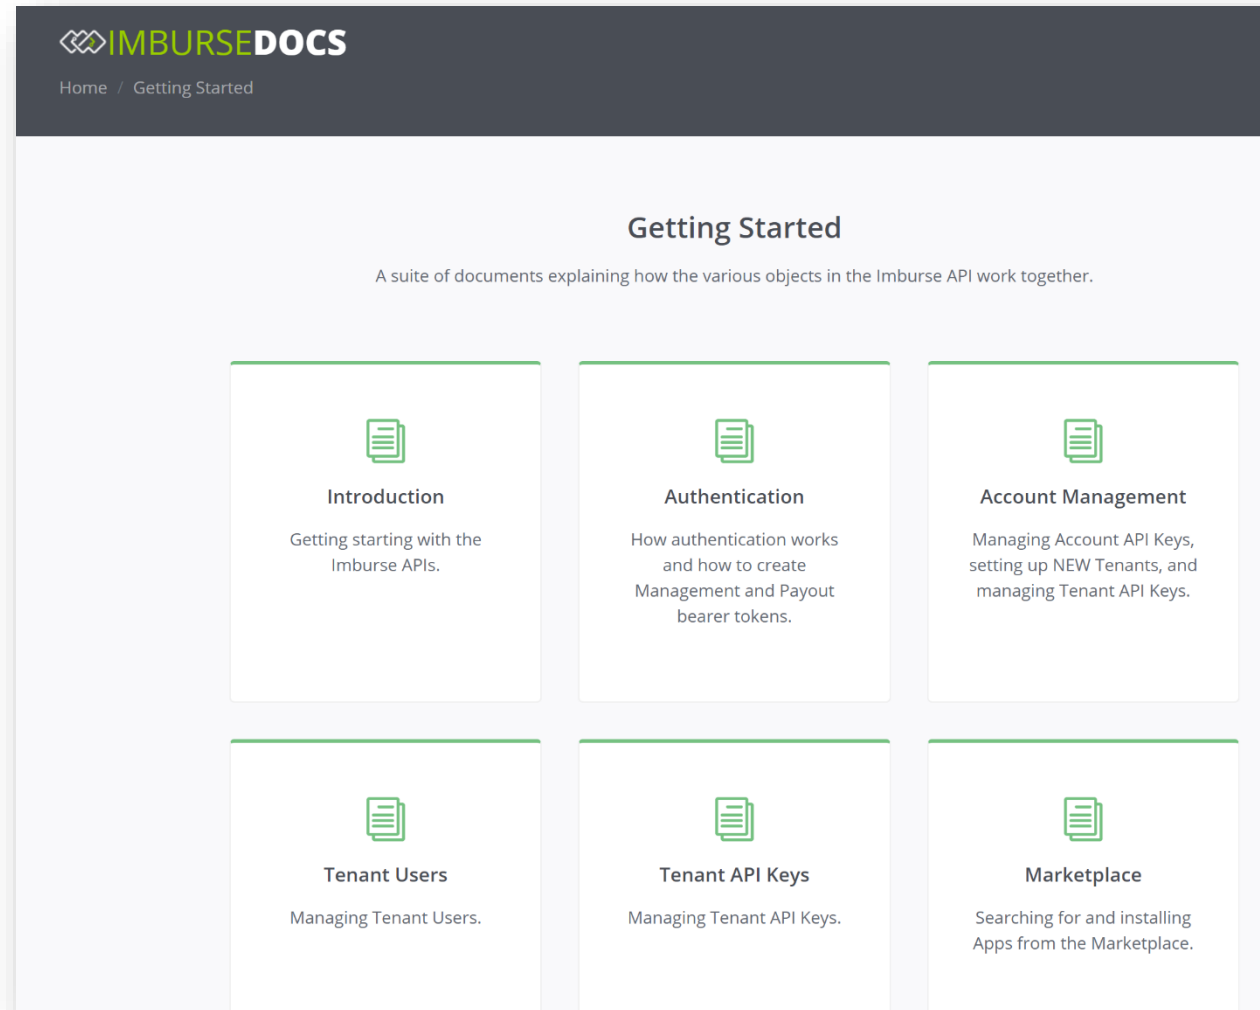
IMBURSEDOCS

Home / Getting Started

Getting Started

A suite of documents explaining how the various objects in the Imburse API work together.

Introduction

Getting starting with the Imburse APIs.

Authentication

How authentication works and how to create Management and Payout bearer tokens.

Account Management

Managing Account API Keys, setting up NEW Tenants, and managing Tenant API Keys.

Tenant Users

Managing Tenant Users.

Tenant API Keys

Managing Tenant API Keys.

Marketplace

Searching for and installing Apps from the Marketplace.